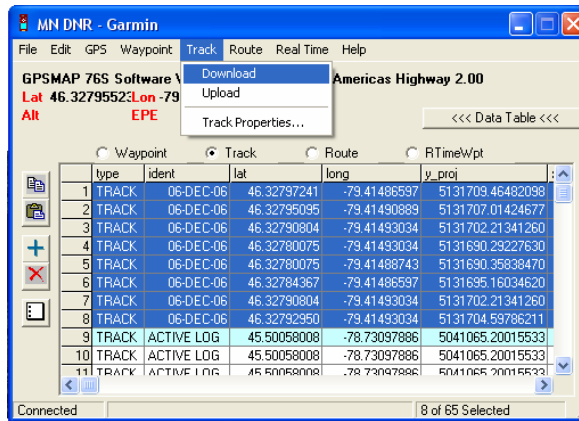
MN DNR - Garmin

File Edit GPS Waypoint Track Route Real Time Help

Download
Upload
Track Properties...

GPSMAP 76S Software V Americas Highway 2.00
Lat 46.3279552 Lon -79
Alt EPE

<<< Data Table <<<

Waypoint Track Route RTimeWpt

| | type | ident | lat | long | y_proj |
|---|---|---|---|---|---|
| 1 | TRACK | 06-DEC-06 | 46.32797241 | -79.41486597 | 5131709.46482098 |
| 2 | TRACK | 06-DEC-06 | 46.32795095 | -79.41490889 | 5131707.01424677 |
| 3 | TRACK | 06-DEC-06 | 46.32790804 | -79.41493034 | 5131702.21341260 |
| 4 | TRACK | 06-DEC-06 | 46.32780075 | -79.41493034 | 5131690.29227630 |
| 5 | TRACK | 06-DEC-06 | 46.32780075 | -79.41488743 | 5131690.35838470 |
| 6 | TRACK | 06-DEC-06 | 46.32784367 | -79.41486597 | 5131695.16034620 |
| 7 | TRACK | 06-DEC-06 | 46.32790804 | -79.41493034 | 5131702.21341260 |
| 8 | TRACK | 06-DEC-06 | 46.32792950 | -79.41493034 | 5131704.59786211 |
| 9 | TRACK | ACTIVE LOG | 45.50058008 | -78.73097886 | 5041065.20015533 |
| 10 | TRACK | ACTIVE LOG | 45.50058008 | -78.73097886 | 5041065.20015533 |
| 11 | TRACK | ACTIVE LOG | 45.50058008 | -78.73097886 | 5041065.20015533 |

Connected 8 of 65 Selected